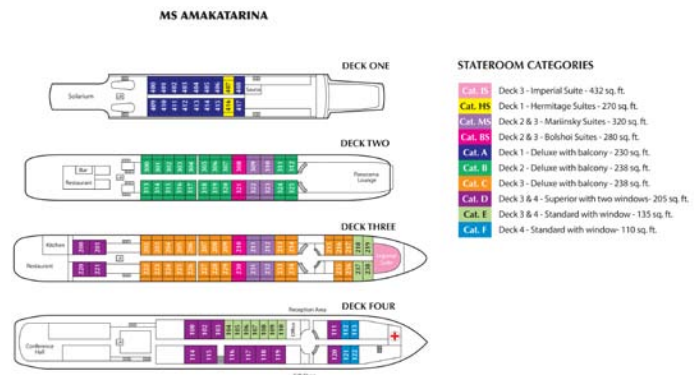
MS AMAKATARINA

DECK ONE

Solarium

Sauna

DECK TWO

Bar

Restaurant

Panorama Lounge

DECK THREE

Kitchen

Restaurant

Imperial Suite

DECK FOUR

Reception Area

Conference Hall

STATEROOM CATEGORIES

Cat. IS Deck 3 - Imperial Suite - 432 sq. ft.

Cat. HS Deck 1 - Hermitage Suites - 270 sq. ft.

Cat. MS Deck 2 & 3 - Mariinsky Suites - 320 sq. ft.

Cat. BS Deck 2 & 3 - Bolshoi Suites - 280 sq. ft.

Cat. A Deck 1 - Deluxe with balcony - 230 sq. ft.

Cat. B Deck 2 - Deluxe with balcony - 238 sq. ft.

Cat. C Deck 3 - Deluxe with balcony - 238 sq. ft.

Cat. D Deck 3 & 4 - Superior with two windows- 205 sq. ft.

Cat. E Deck 3 & 4 - Standard with window - 135 sq. ft.

Cat. F Deck 4 - Standard with window- 110 sq. ft.